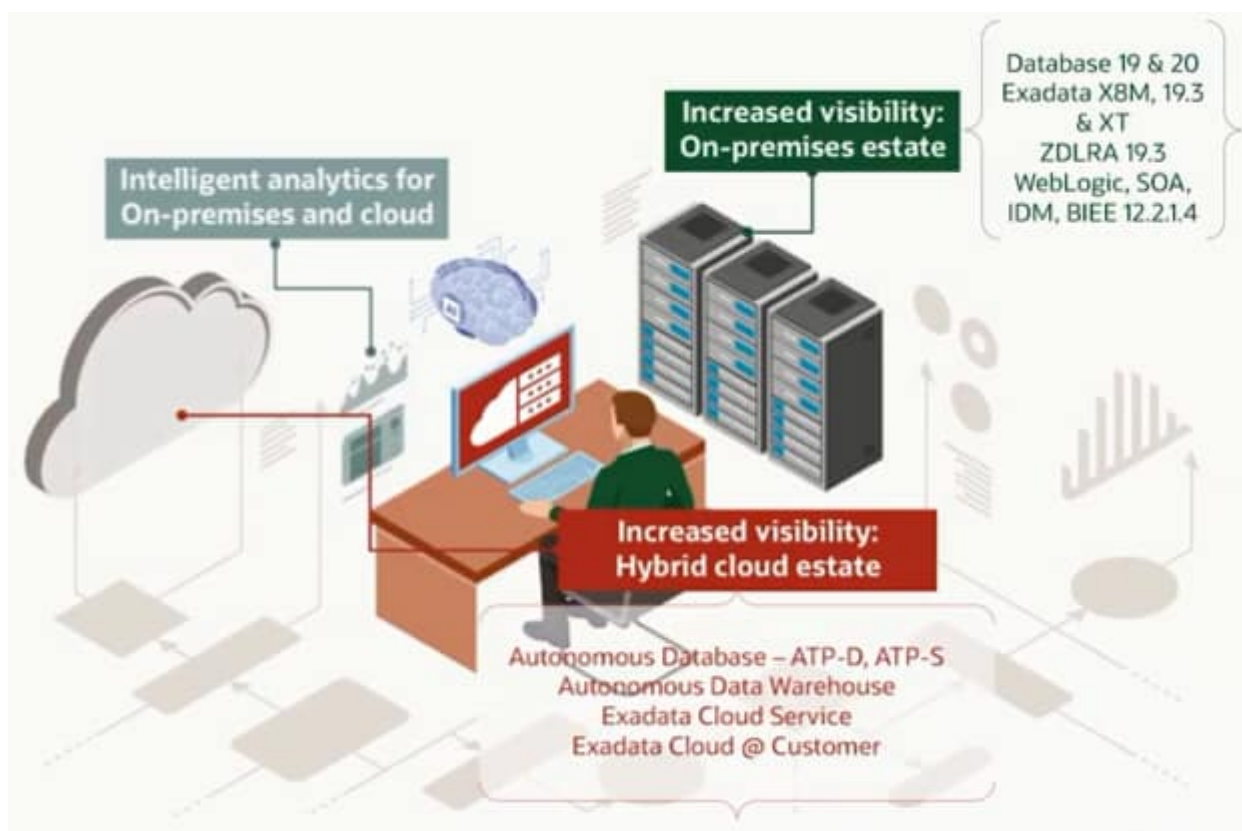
Intelligent analytics for On-premises and cloud

Increased visibility: On-premises estate

Database 19 & 20
Exadata X8M, 19.3 & XT
ZDLRA 19.3
WebLogic, SOA, IDM, BIEE 12.2.1.4

Increased visibility: Hybrid cloud estate

Autonomous Database – ATP-D, ATP-S
Autonomous Data Warehouse
Exadata Cloud Service
Exadata Cloud @ Customer